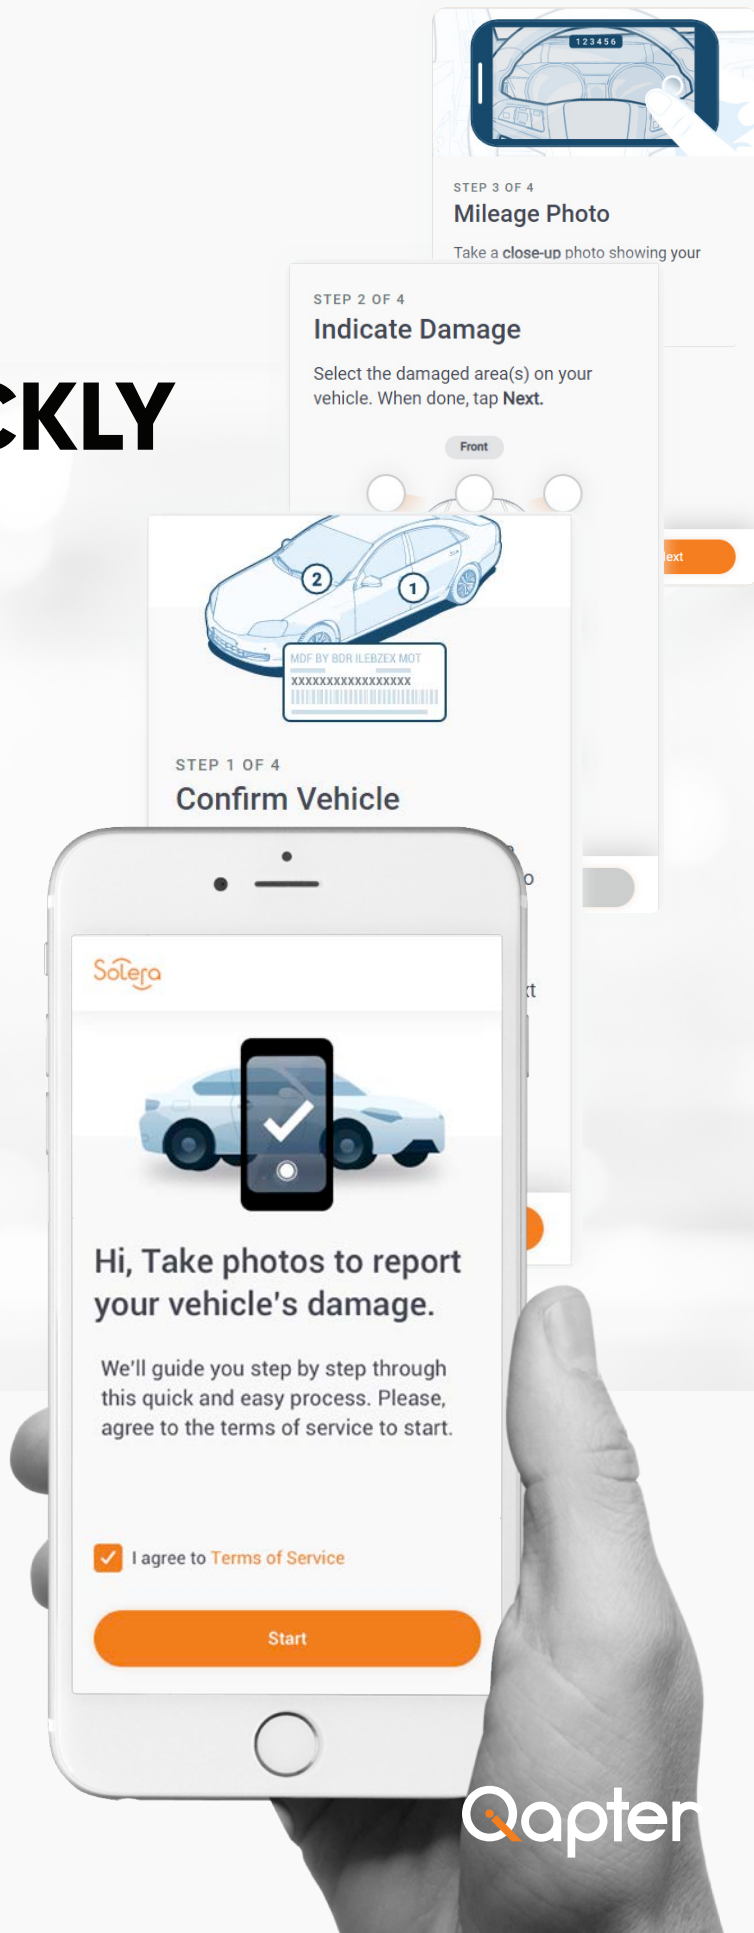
123456

STEP 3 OF 4

Mileage Photo

Take a close-up photo showing your

STEP 2 OF 4

Indicate Damage

Select the damaged area(s) on your vehicle. When done, tap Next.

Front

CKLY

ext

2

1

MDF BY BDR ILEBZEX MOT

XXXXXXXXXXXXXXXXX

STEP 1 OF 4

Confirm Vehicle

o

t

Solera

Hi, Take photos to report your vehicle's damage.

We'll guide you step by step through this quick and easy process. Please, agree to the terms of service to start.

I agree to Terms of Service

Start

Qapter